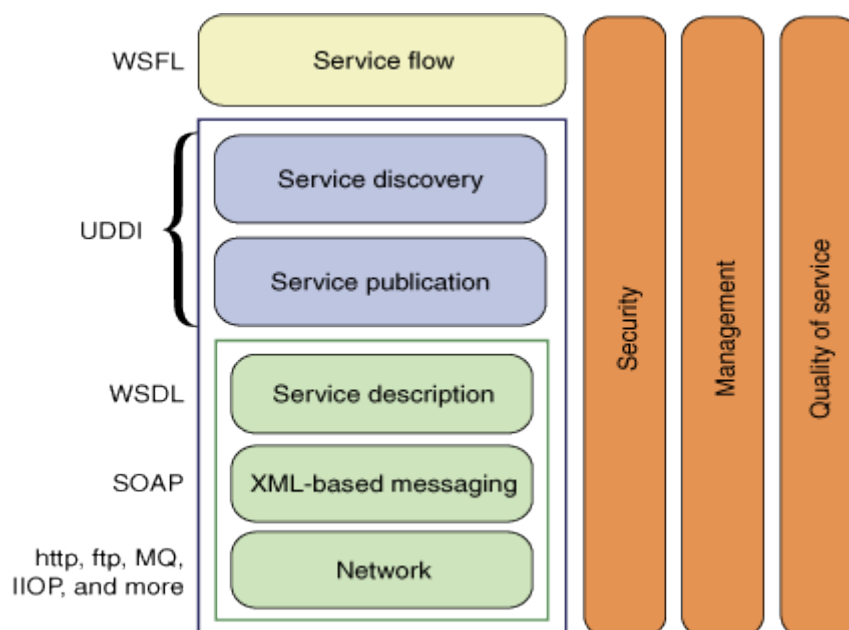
WSFL

Service flow

UDDI

Service discovery

Service publication

WSDL

Service description

SOAP

XML-based messaging

http, ftp, MQ, IIOP, and more

Network

Security

Management

Quality of service